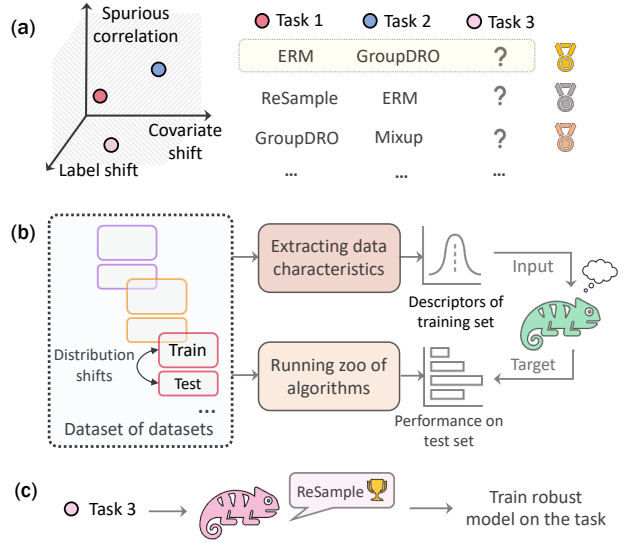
(a)

Spurious correlation

Covariate shift

Label shift

Task 1 Task 2 Task 3

| Task 1 | Task 2 | Task 3 |
|---|---|---|
| ERM | GroupDRO | ? |
| ReSample | ERM | ? |
| GroupDRO | Mixup | ? |
| ... | ... | ... |

(b)

Distribution shifts

Train

Test

...

Dataset of datasets

Extracting data characteristics

Descriptors of training set

Input

Running zoo of algorithms

Performance on test set

Target

(c)

Task 3

ReSample

Train robust model on the task